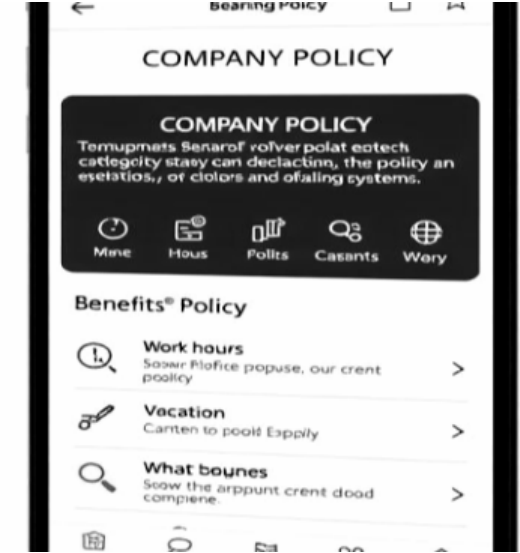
Bearing Policy

COMPANY POLICY

COMPANY POLICY

Temupmets Senarof volver polat eotech catlegcity stasy can declactinn, the polity an esetatios., of clolors and ofaling systems.

Mine Hous Polits Casants Wary

Benefits® Policy

Work hours
Soswr Plofice popuse, our crent poolicy
>

Vacation
Carnten to poold Esppily
>

What bounes
Soow the arppunt crent dood compiene.
>